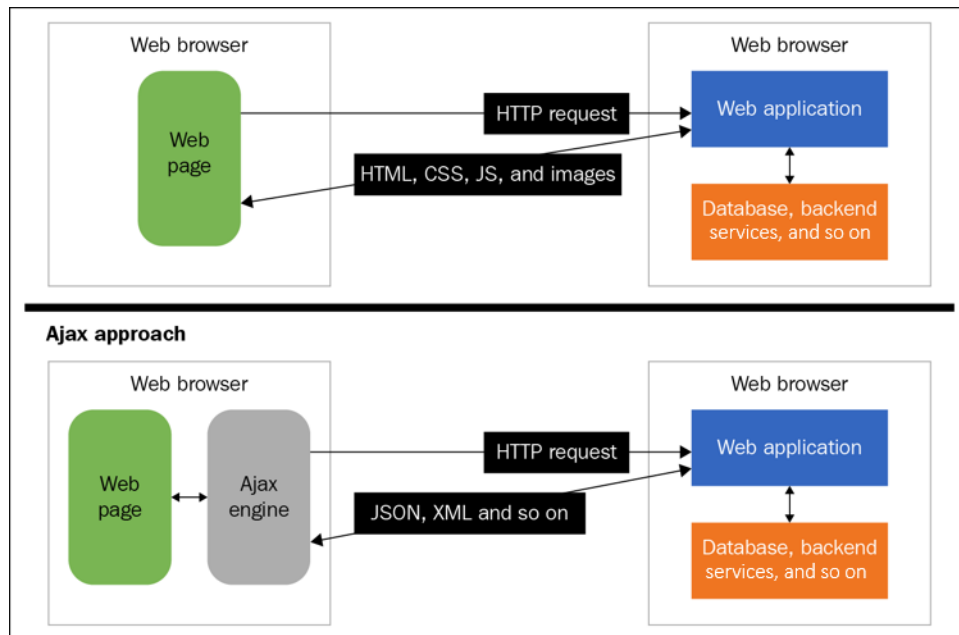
Web browser

Web page

HTTP request

HTML, CSS, JS, and images

Web browser

Web application

Database, backend services, and so on

Ajax approach

Web browser

Web page

Ajax engine

HTTP request

JSON, XML and so on

Web browser

Web application

Database, backend services, and so on